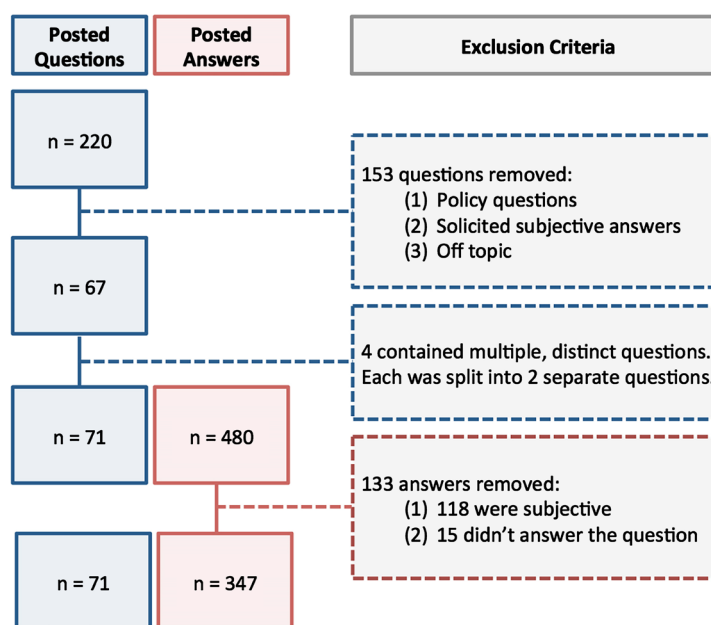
Posted Questions

Posted Answers

Exclusion Criteria

n = 220

153 questions removed:
(1) Policy questions
(2) Solicited subjective answers
(3) Off topic

n = 67

4 contained multiple, distinct questions. Each was split into 2 separate questions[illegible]

n = 71

n = 480

133 answers removed:
(1) 118 were subjective
(2) 15 didn't answer the question

n = 71

n = 347